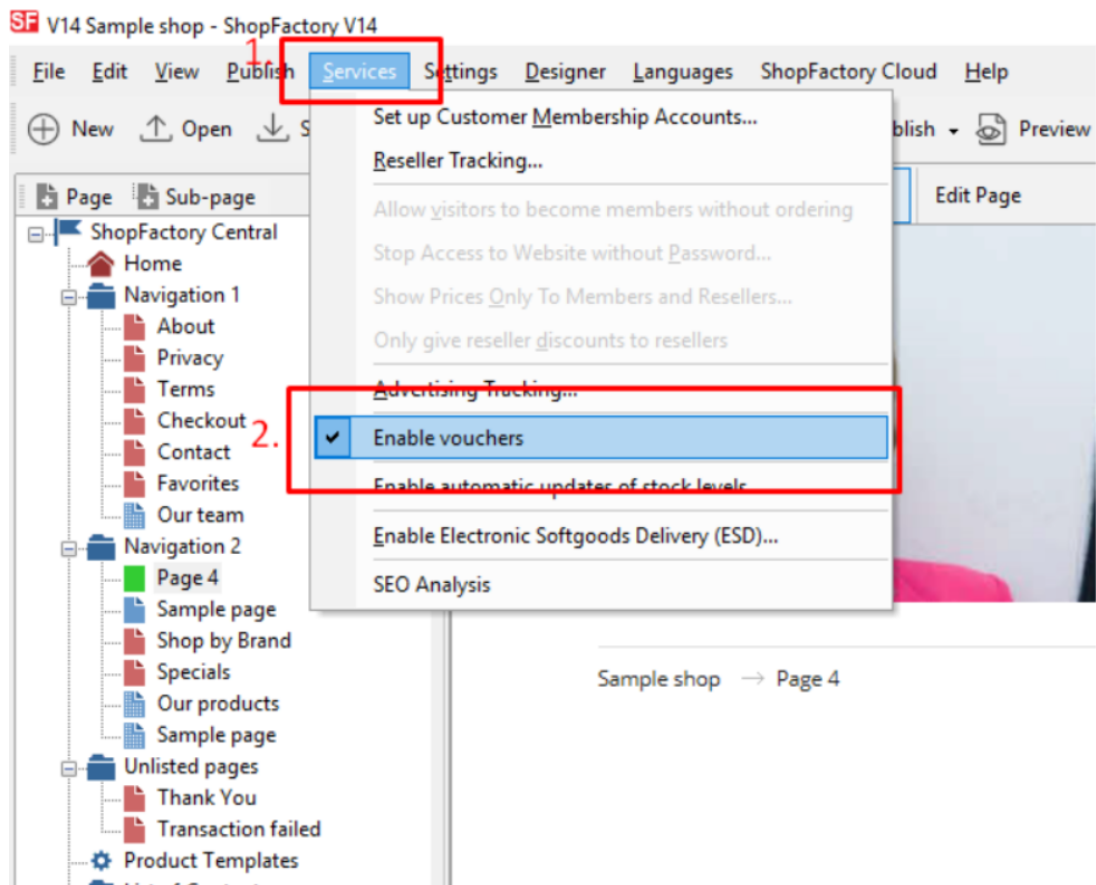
SF V14 Sample shop - ShopFactory V14

File Edit View Publish Services Settings Designer Languages ShopFactory Cloud Help

1.

New Open S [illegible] blish Preview

Page Sub-page

Edit Page

ShopFactory Central
Home
Navigation 1
About
Privacy
Terms
Checkout
Contact
Favorites
Our team
Navigation 2
Page 4
Sample page
Shop by Brand
Specials
Our products
Sample page
Unlisted pages
Thank You
Transaction failed
Product Templates

Set up Customer Membership Accounts...
Reseller Tracking...
Allow visitors to become members without ordering
Stop Access to Website without Password...
Show Prices Only To Members and Resellers...
Only give reseller discounts to resellers
Advertising Tracking...
2.
Enable vouchers
Enable automatic updates of stock levels
Enable Electronic Softgoods Delivery (ESD)...
SEO Analysis

Sample shop → Page 4